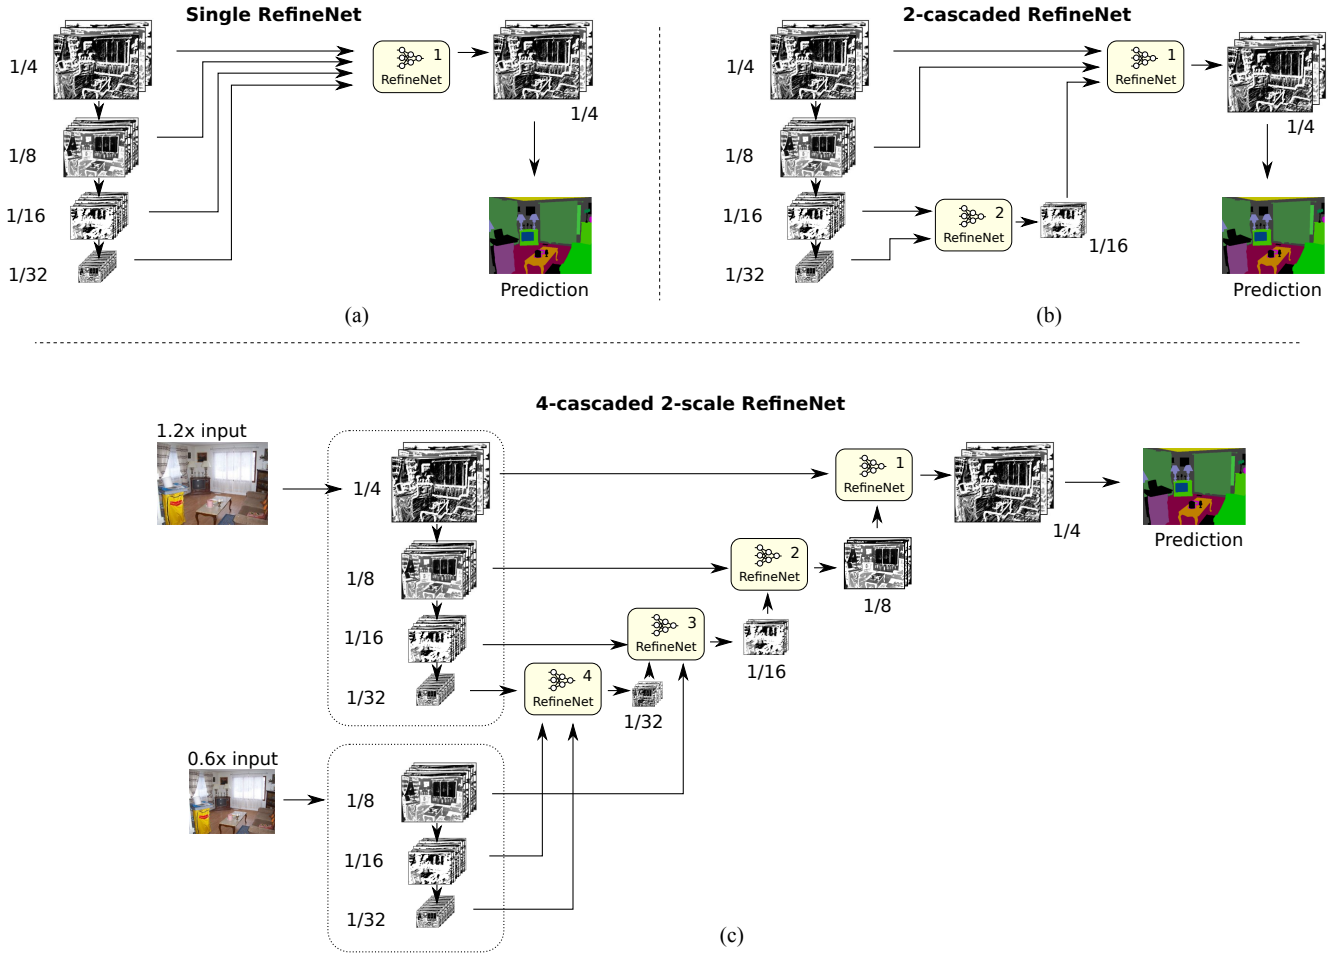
Single RefineNet

1/4

1/8

1/16

1/32

1
RefineNet

1/4

Prediction

(a)

2-cascaded RefineNet

1/4

1/8

1/16

1/32

1
RefineNet

2
RefineNet

1/16

1/4

Prediction

(b)

4-cascaded 2-scale RefineNet

1.2x input

1/4

1/8

1/16

1/32

0.6x input

1/8

1/16

1/32

4
RefineNet

1/32

3
RefineNet

1/16

2
RefineNet

1/8

1
RefineNet

1/4

Prediction

(c)